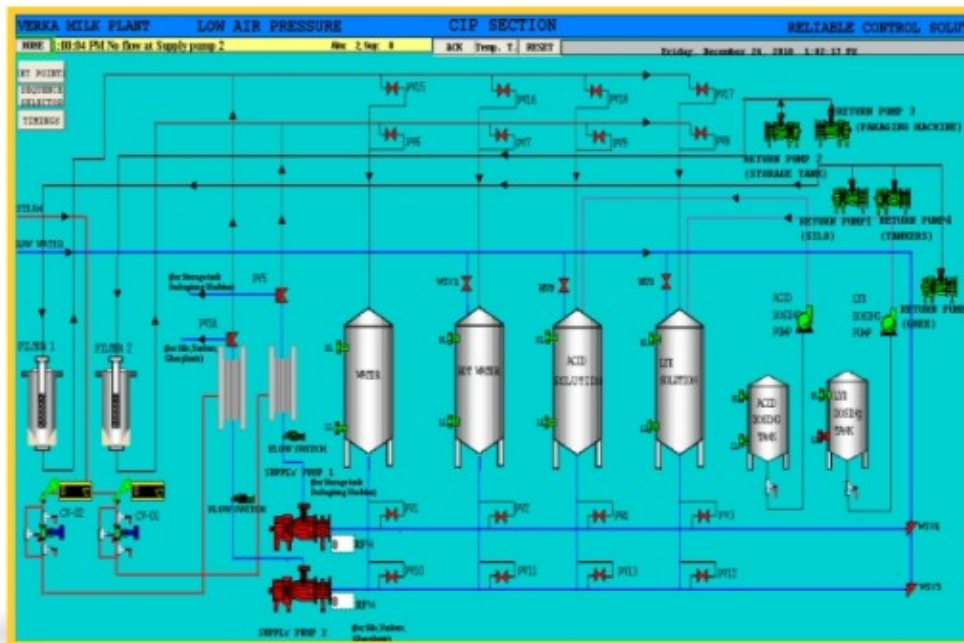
VERKA MILK PLANT LOW AIR PRESSURE CIP SECTION RELIABLE CONTROL SOLU

NONE 1:03:04 PM No flow at Supply pump 2 Ack 2 Sup 0

ACK Temp. T. RESET

Friday, December 26, 2010 1:02:17 PM

SET POINTS
SEQUENCE SELECTOR
TIMINGS

PV15 PV16 PV18 PV17
PV6 PV7 PV5 PV8

RETURN PUMP 3 (PAKAGING MACHINE)
RETURN PUMP 2 (STORAGE TANK)
RETURN PUMP1 (SILO)
RETURN PUMP4 (TANKERS)
RETURN PUMP (GHEE)

STEAM
RAW WATER

(for Storagetank Packaging Machine)
PV5
PV14
(for Silo, Tankers, Gheeplant)

FILTER 1
FILTER 2

WATER
HOT WATER
ACID SOLUTION
LYE SOLUTION

WSV1 WSV2 WSV3

ACID DOSING PUMP
LYE DOSING PUMP
ACID DOSING TANK
LYE DOSING TANK

FLOW SWITCH
SUPPLY PUMP 1 (for Storagetank Packaging Machine)
FLOW SWITCH

CV-02 CV-01

PV1 PV2 PV4 PV3
PV10 PV11 PV13 PV12

RP% RP%

SUPPLY PUMP 2 (for Silo, Tankers, Gheeplant)

WSV4
WSV5